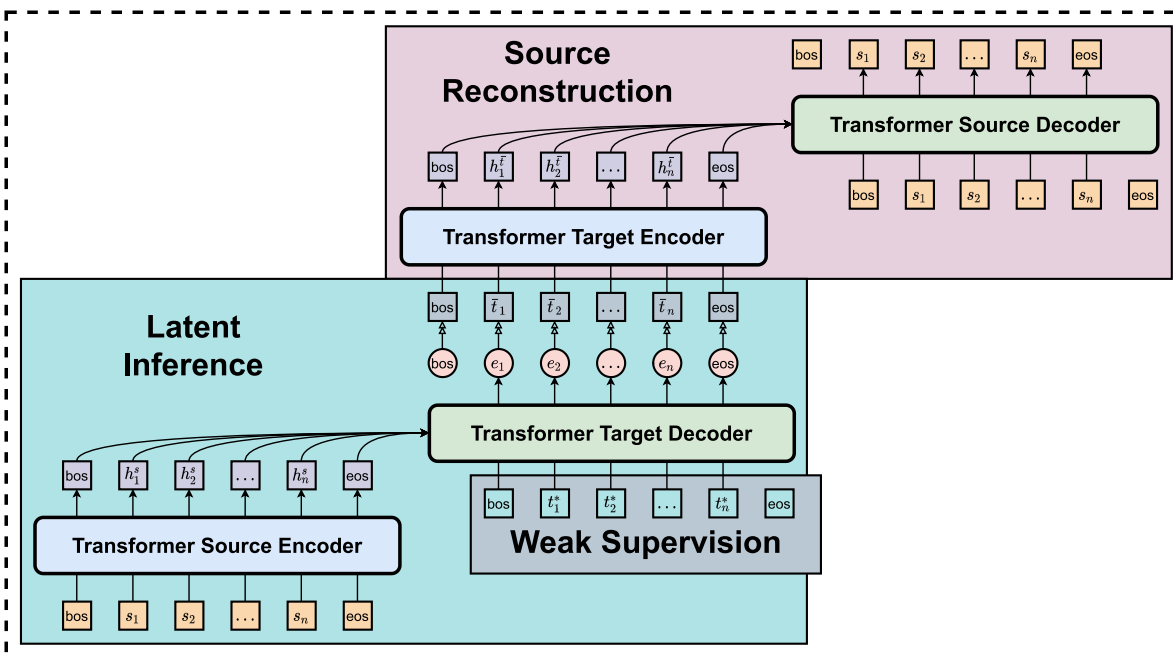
Source Reconstruction

bos $s_1$ $s_2$ $\ldots$ $s_n$ eos

Transformer Source Decoder

bos $h_1^{\bar{t}}$ $h_2^{\bar{t}}$ $\ldots$ $h_n^{\bar{t}}$ eos

bos $s_1$ $s_2$ $\ldots$ $s_n$ eos

Transformer Target Encoder

Latent Inference

bos $\bar{t}_1$ $\bar{t}_2$ $\ldots$ $\bar{t}_n$ eos

bos $e_1$ $e_2$ $\ldots$ $e_n$ eos

Transformer Target Decoder

bos $h_1^s$ $h_2^s$ $\ldots$ $h_n^s$ eos

bos $t_1^*$ $t_2^*$ $\ldots$ $t_n^*$ eos

Transformer Source Encoder

Weak Supervision

bos $s_1$ $s_2$ $\ldots$ $s_n$ eos